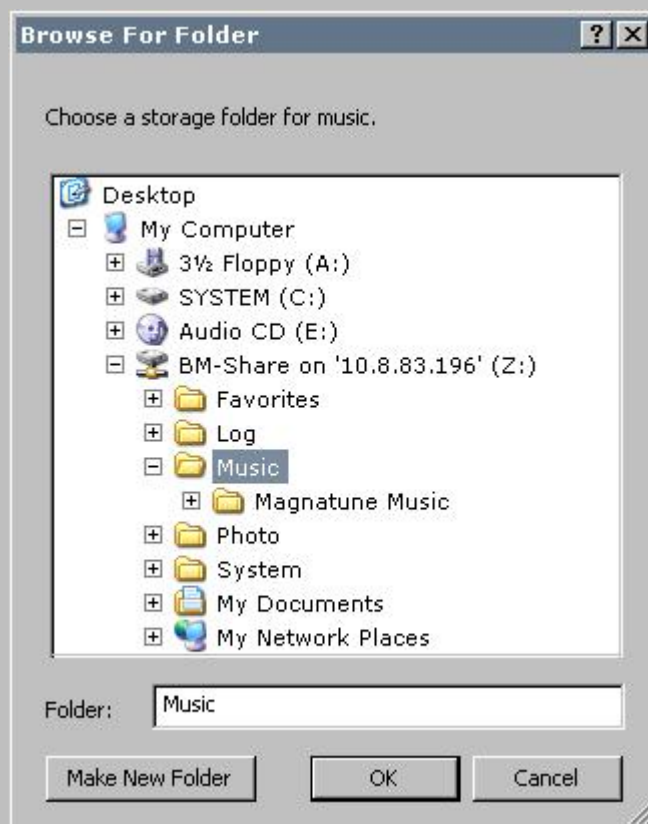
Browse For Folder ? X

Choose a storage folder for music.

Desktop
My Computer
3½ Floppy (A:)
SYSTEM (C:)
Audio CD (E:)
BM-Share on '10.8.83.196' (Z:)
Favorites
Log
Music
Magnatune Music
Photo
System
My Documents
My Network Places

Folder: Music

Make New Folder | OK | Cancel